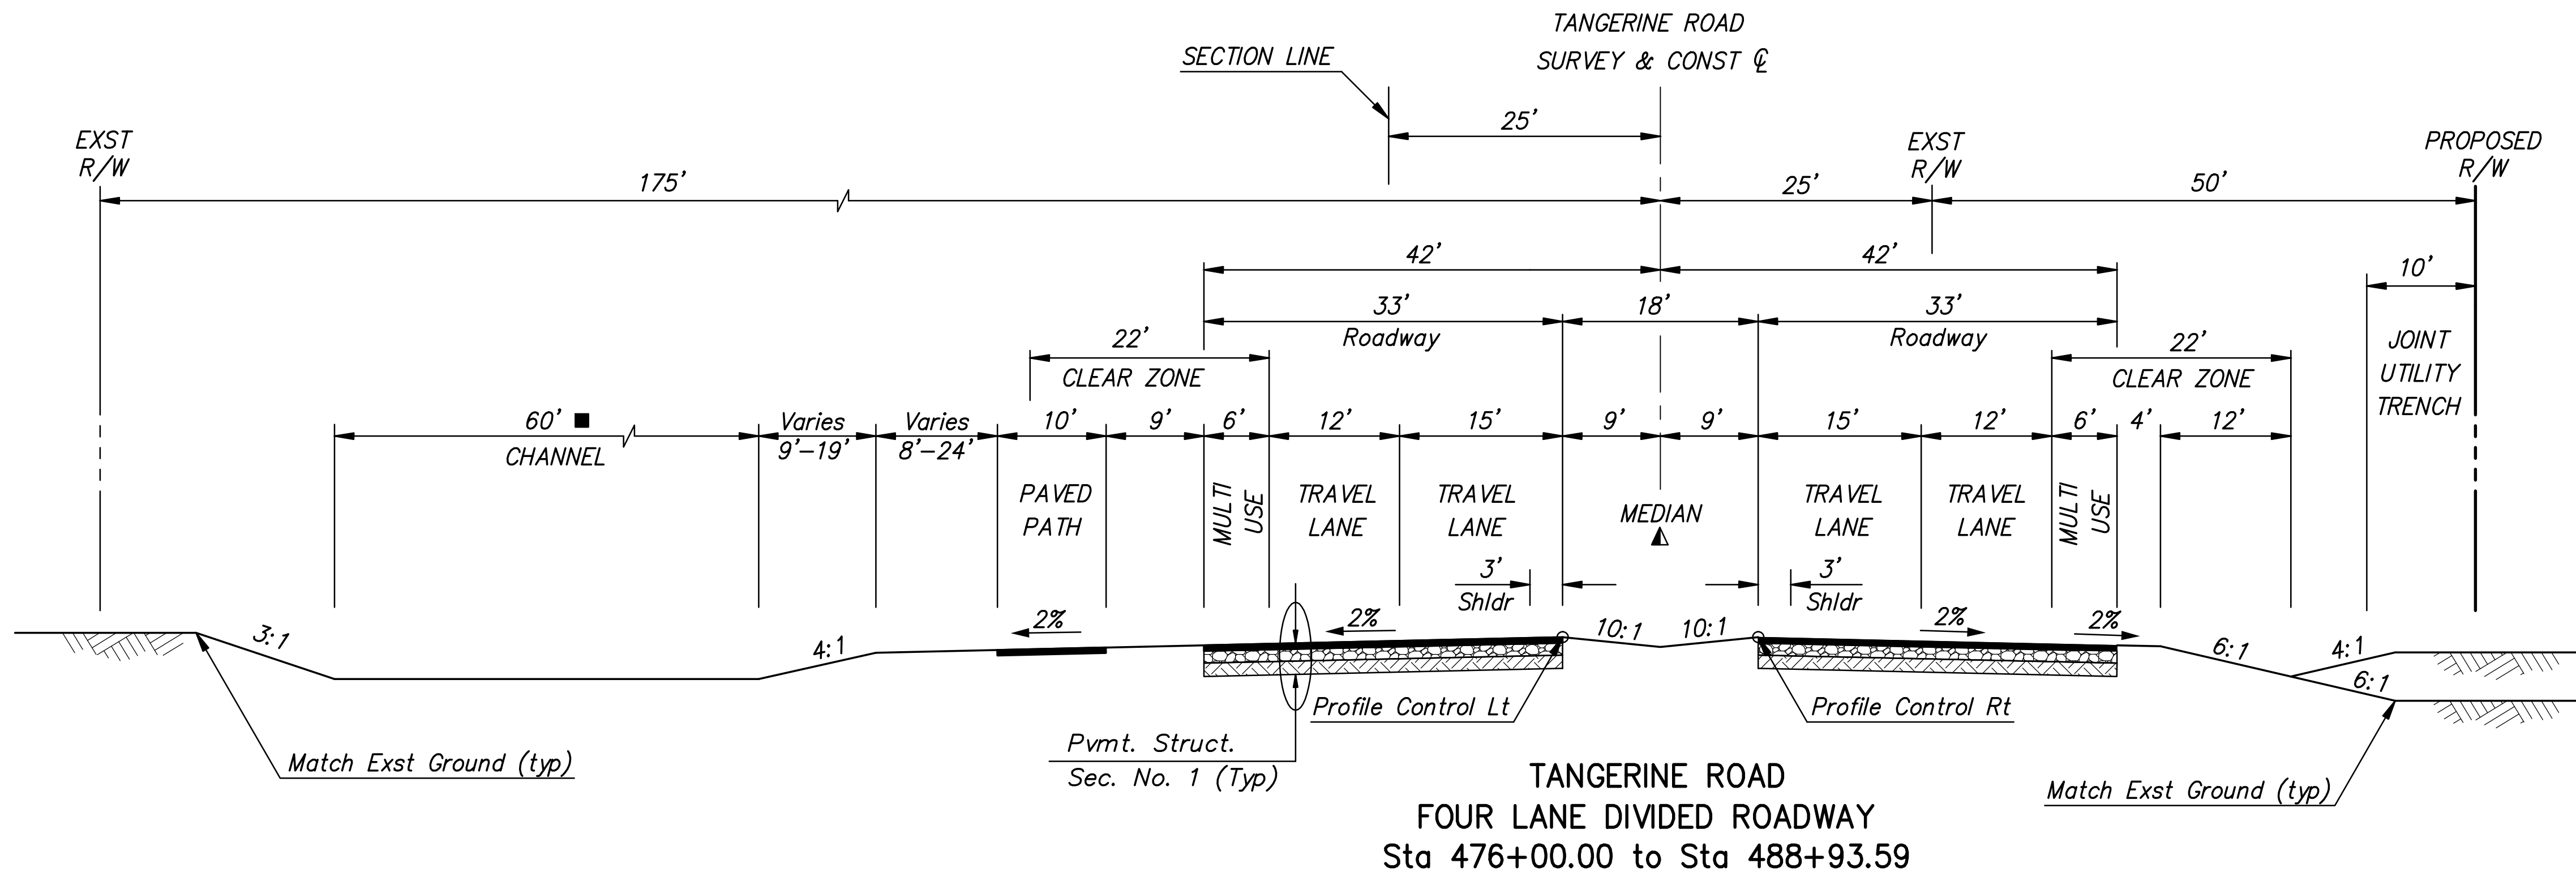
TANGERINE ROAD
SURVEY & CONST ℄

SECTION LINE

25'

EXST R/W

175'

EXST R/W

25'

50'

PROPOSED R/W

42'

42'

10'

33'
Roadway

18'

33'
Roadway

JOINT UTILITY TRENCH

22'
CLEAR ZONE

22'
CLEAR ZONE

60' ■
CHANNEL

Varies
9'–19'

Varies
8'–24'

10'

9'

6'

12'

15'

9'

9'

15'

12'

6'

4'

12'

PAVED PATH

MULTI USE

TRAVEL LANE

TRAVEL LANE

MEDIAN ◭

TRAVEL LANE

TRAVEL LANE

MULTI USE

3'
Shldr

3'
Shldr

2%

2%

10:1

10:1

2%

2%

3:1

4:1

6:1

4:1

6:1

Profile Control Lt

Profile Control Rt

Match Exst Ground (typ)

Pvmt. Struct.
Sec. No. 1 (Typ)

Match Exst Ground (typ)

TANGERINE ROAD
FOUR LANE DIVIDED ROADWAY
Sta 476+00.00 to Sta 488+93.59